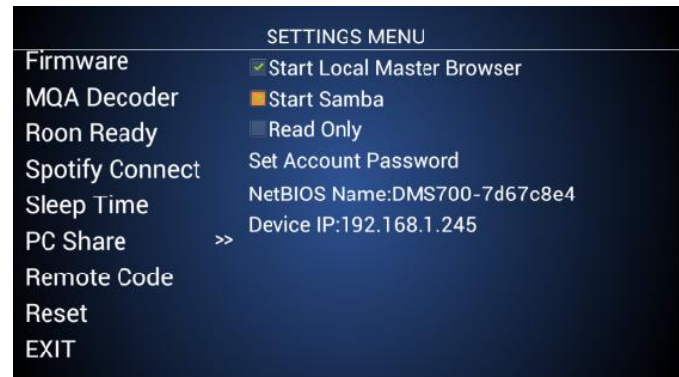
SETTINGS MENU

Firmware
MQA Decoder
Roon Ready
Spotify Connect
Sleep Time
PC Share
Remote Code
Reset
EXIT

>>

Start Local Master Browser
Start Samba
Read Only
Set Account Password
NetBIOS Name:DMS700-7d67c8e4
Device IP:192.168.1.245